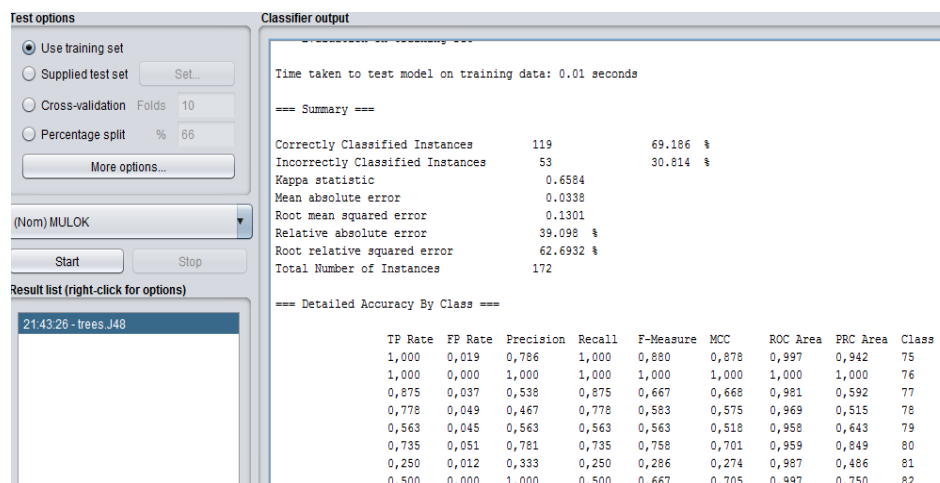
Test options

Use training set

Supplied test set Set...

Cross-validation Folds 10

Percentage split % 66

More options...

(Nom) MULOK

Start Stop

Result list (right-click for options)

21:43:26 - trees.J48

Classifier output

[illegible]

Time taken to test model on training data: 0.01 seconds

=== Summary ===

Correctly Classified Instances 119 69.186 %
Incorrectly Classified Instances 53 30.814 %
Kappa statistic 0.6584
Mean absolute error 0.0338
Root mean squared error 0.1301
Relative absolute error 39.098 %
Root relative squared error 62.6932 %
Total Number of Instances 172

=== Detailed Accuracy By Class ===

| TP Rate | FP Rate | Precision | Recall | F-Measure | MCC | ROC Area | PRC Area | Class |
|---|---|---|---|---|---|---|---|---|
| 1,000 | 0,019 | 0,786 | 1,000 | 0,880 | 0,878 | 0,997 | 0,942 | 75 |
| 1,000 | 0,000 | 1,000 | 1,000 | 1,000 | 1,000 | 1,000 | 1,000 | 76 |
| 0,875 | 0,037 | 0,538 | 0,875 | 0,667 | 0,668 | 0,981 | 0,592 | 77 |
| 0,778 | 0,049 | 0,467 | 0,778 | 0,583 | 0,575 | 0,969 | 0,515 | 78 |
| 0,563 | 0,045 | 0,563 | 0,563 | 0,563 | 0,518 | 0,958 | 0,643 | 79 |
| 0,735 | 0,051 | 0,781 | 0,735 | 0,758 | 0,701 | 0,959 | 0,849 | 80 |
| 0,250 | 0,012 | 0,333 | 0,250 | 0,286 | 0,274 | 0,987 | 0,486 | 81 |
| 0,500 | 0,000 | 1,000 | 0,500 | 0,667 | 0,705 | 0,997 | 0,750 | 82 |